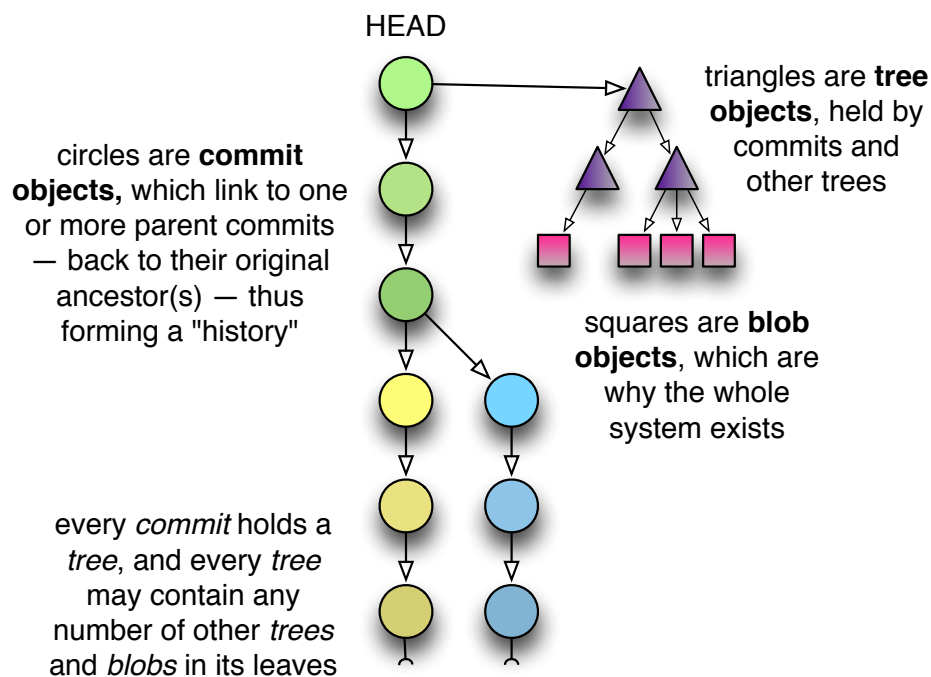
HEAD

triangles are **tree objects**, held by commits and other trees

circles are **commit objects,** which link to one or more parent commits — back to their original ancestor(s) — thus forming a "history"

squares are **blob objects**, which are why the whole system exists

every *commit* holds a *tree*, and every *tree* may contain any number of other *trees* and *blobs* in its leaves